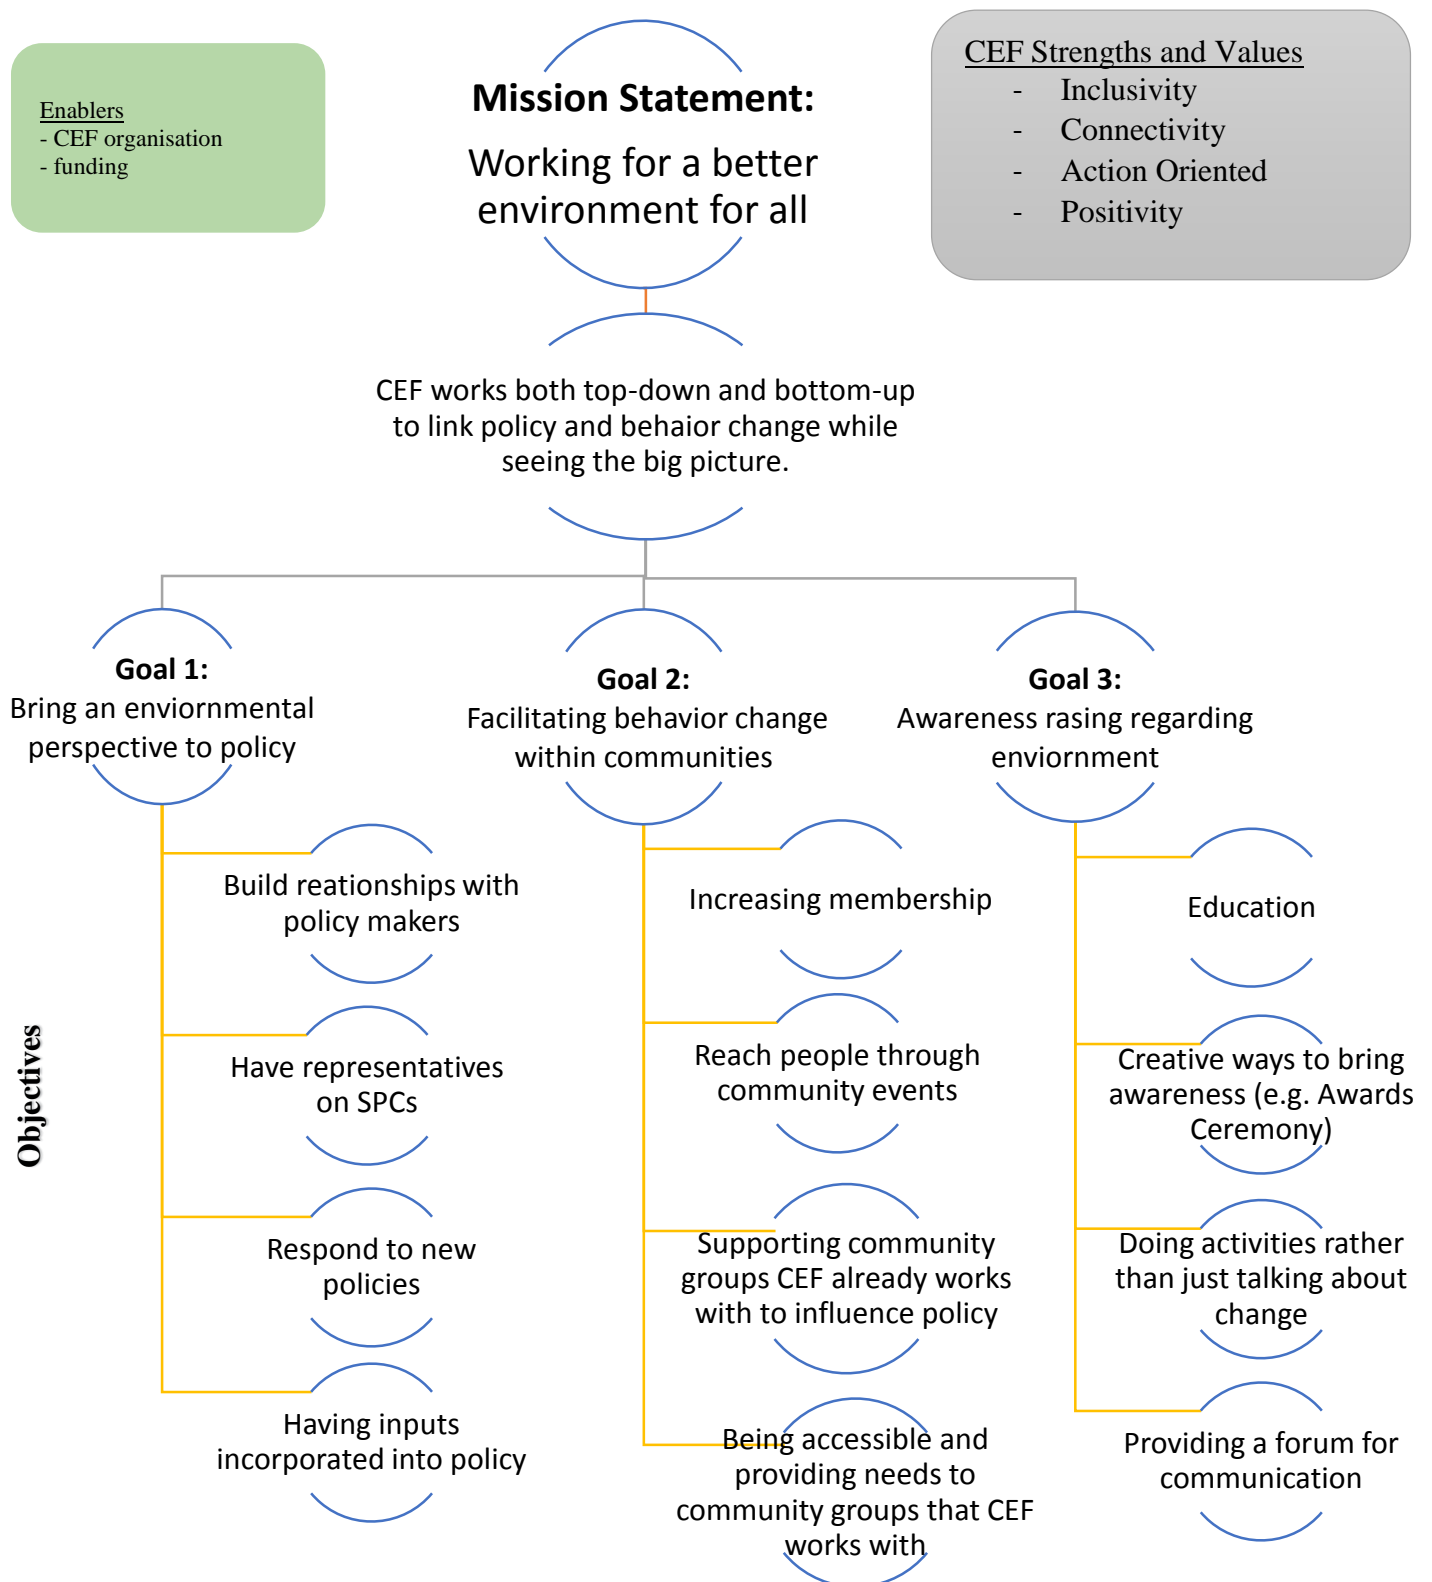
Enablers
- CEF organisation
- funding

**Mission Statement:**
Working for a better environment for all

CEF Strengths and Values
- Inclusivity
- Connectivity
- Action Oriented
- Positivity

CEF works both top-down and bottom-up to link policy and behaior change while seeing the big picture.

**Goal 1:**
Bring an enviornmental perspective to policy

**Goal 2:**
Facilitating behavior change within communities

**Goal 3:**
Awareness rasing regarding enviornment

Objectives

Build reationships with policy makers

Have representatives on SPCs

Respond to new policies

Having inputs incorporated into policy

Increasing membership

Reach people through community events

Supporting community groups CEF already works with to influence policy

Being accessible and providing needs to community groups that CEF works with

Education

Creative ways to bring awareness (e.g. Awards Ceremony)

Doing activities rather than just talking about change

Providing a forum for communication